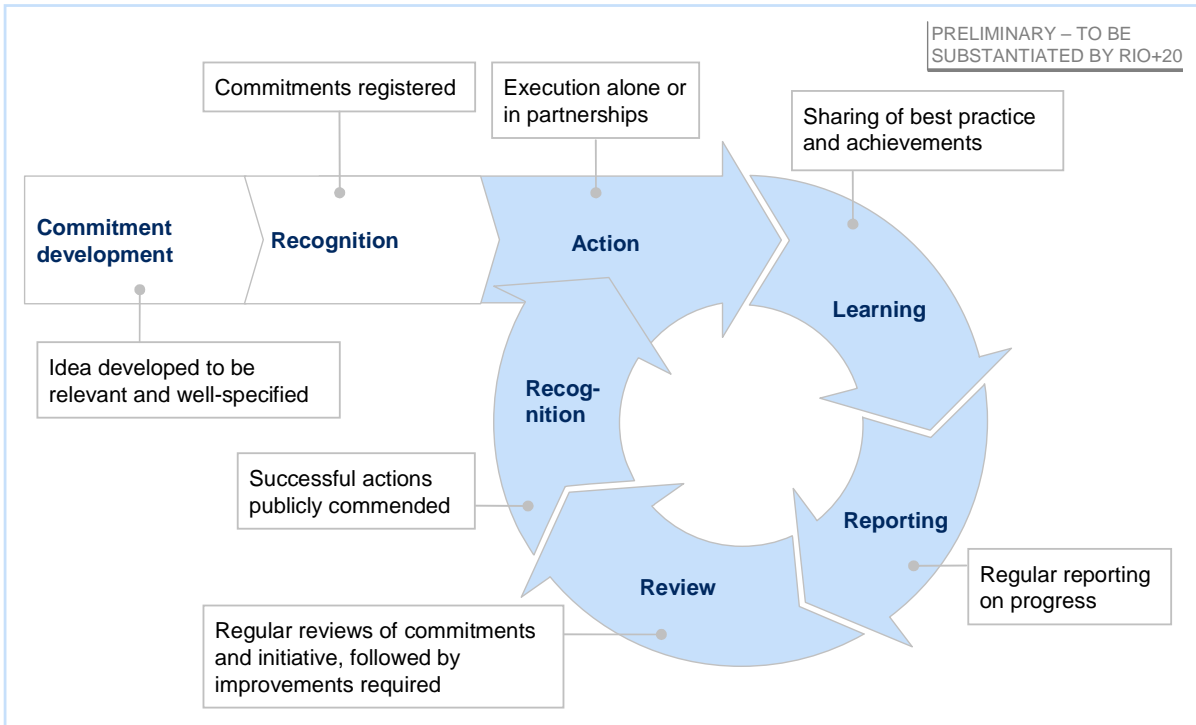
PRELIMINARY – TO BE SUBSTANTIATED BY RIO+20

Commitments registered

Execution alone or in partnerships

Sharing of best practice and achievements

Commitment development

Recognition

Action

Learning

Idea developed to be relevant and well-specified

Recog-nition

Successful actions publicly commended

Reporting

Regular reporting on progress

Review

Regular reviews of commitments and initiative, followed by improvements required